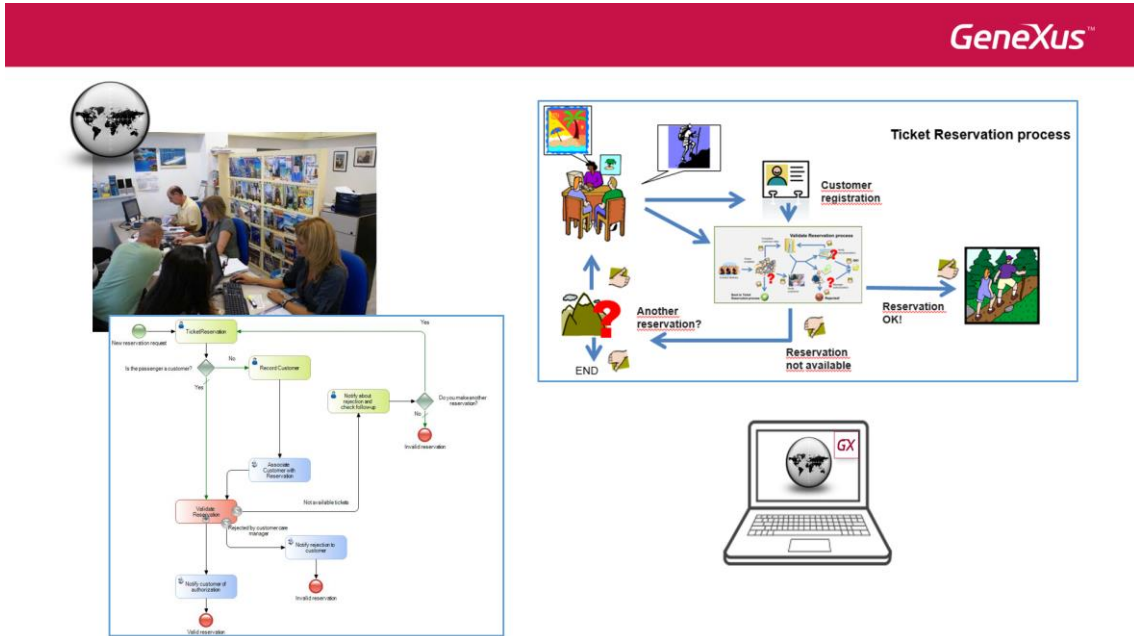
GeneXus™

Ticket Reservation process

Customer registration

Validate Reservation process

Reservation OK!

Another reservation?

Reservation not available

END

New reservation request

TicketReservation

Yes

Is the passenger a customer?

No

Record Customer

Notify about rejection and check follow-up

Do you make another reservation?

No

Invalid reservation

Associate Customer with Reservation

Not available tickets

Yes

Validate Reservation

Rejected by customer care manager

Notify rejection to customer

Invalid reservation

Notify customer of authorization

Valid reservation

GX